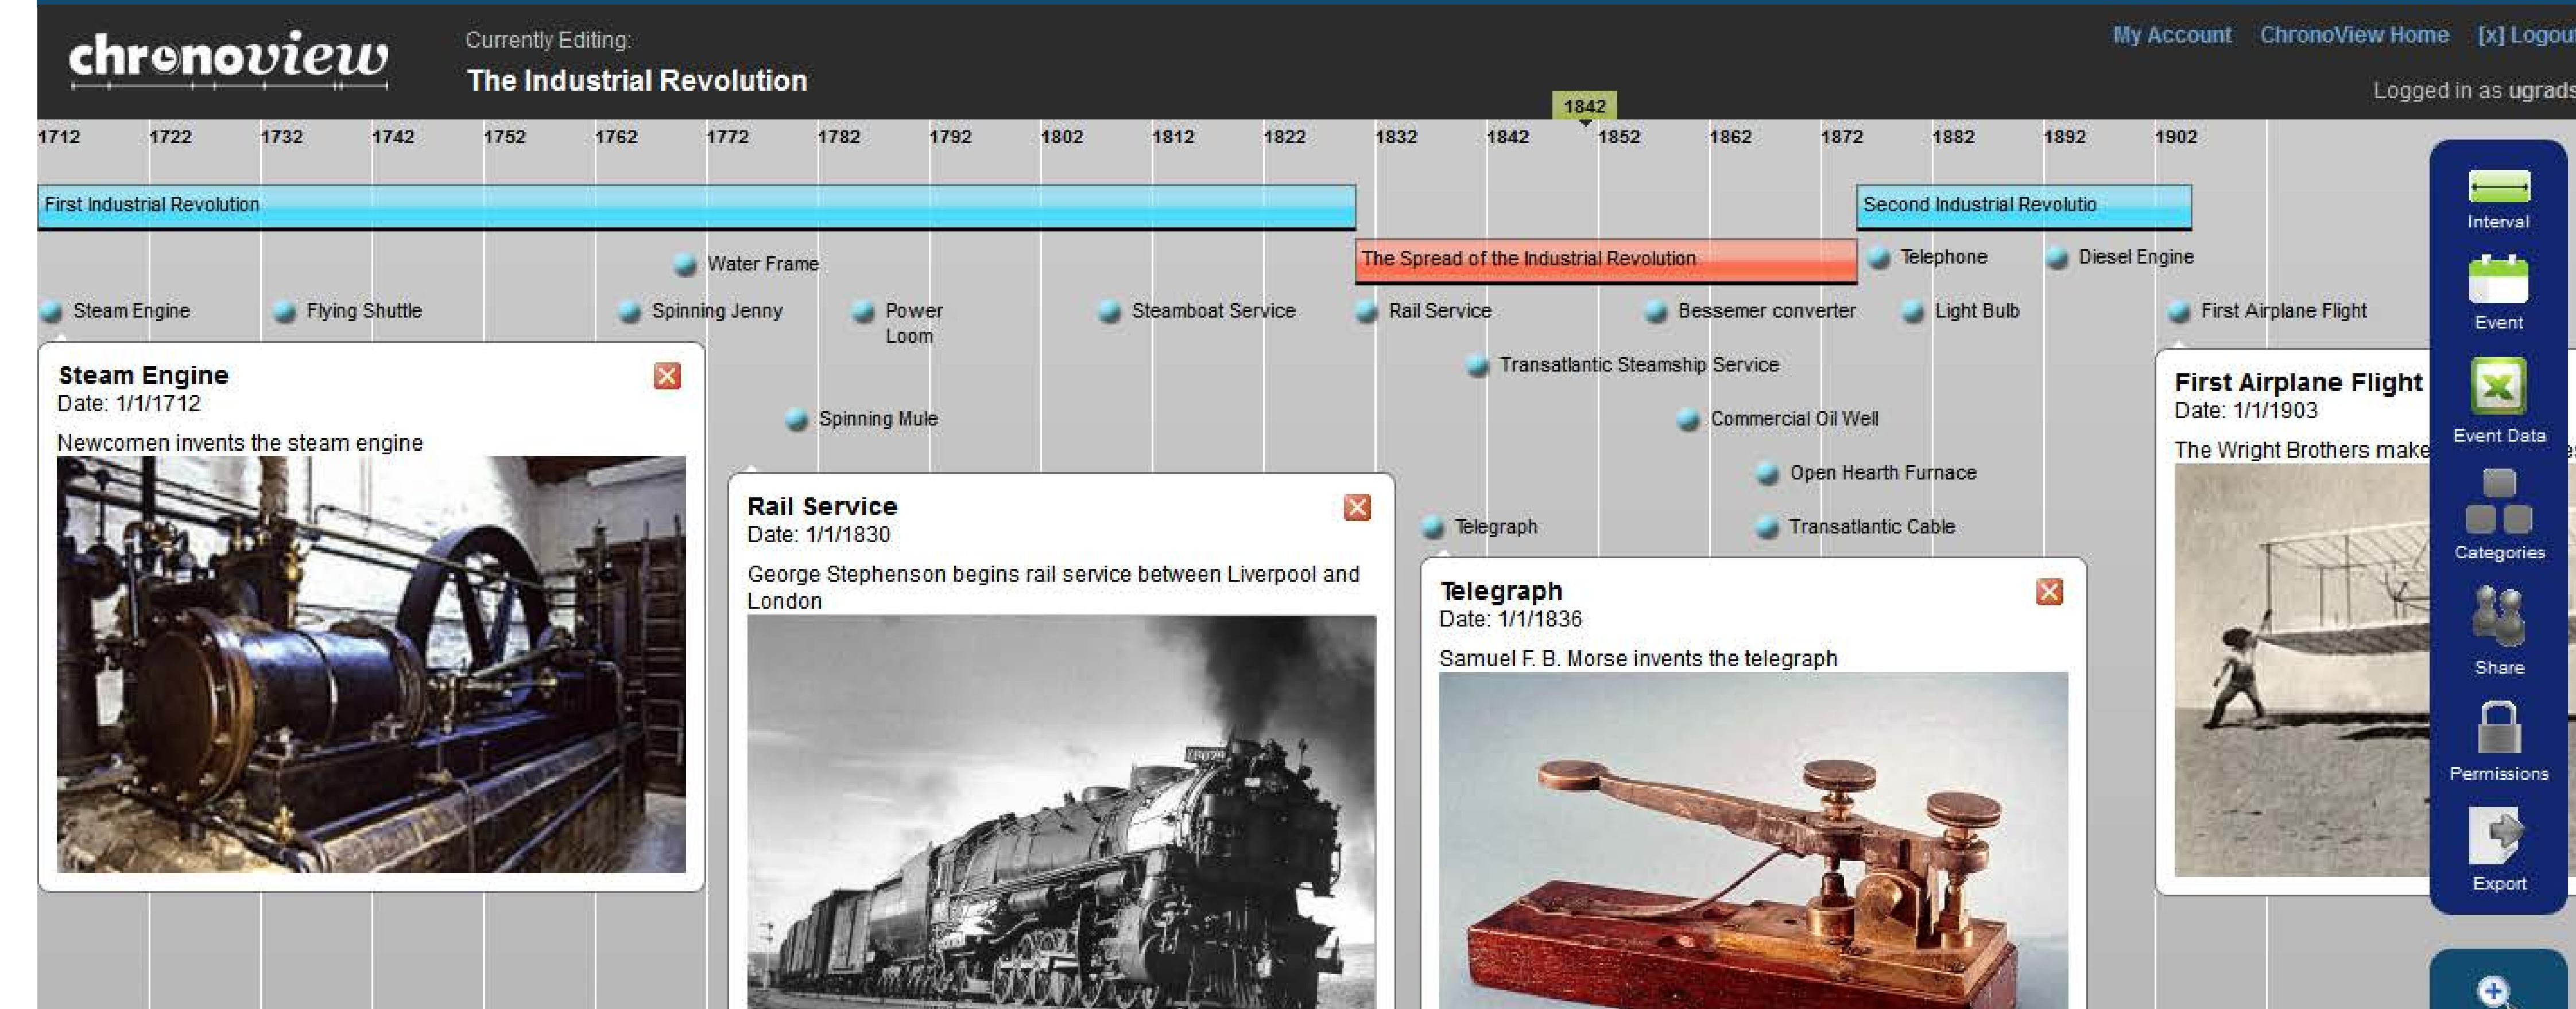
chronoview

Currently Editing:
The Industrial Revolution

My Account ChronoView Home [x] Logou

Logged in as ugrads

1842

1712 1722 1732 1742 1752 1762 1772 1782 1792 1802 1812 1822 1832 1842 1852 1862 1872 1882 1892 1902

First Industrial Revolution

Second Industrial Revolutio

The Spread of the Industrial Revolution

Water Frame

Telephone

Diesel Engine

Steam Engine

Flying Shuttle

Spinning Jenny

Power Loom

Steamboat Service

Rail Service

Bessemer converter

Light Bulb

First Airplane Flight

Transatlantic Steamship Service

Spinning Mule

Commercial Oil Well

Open Hearth Furnace

Telegraph

Transatlantic Cable

Steam Engine
Date: 1/1/1712
Newcomen invents the steam engine

Rail Service
Date: 1/1/1830
George Stephenson begins rail service between Liverpool and London

Telegraph
Date: 1/1/1836
Samuel F. B. Morse invents the telegraph

First Airplane Flight
Date: 1/1/1903
The Wright Brothers make

Interval
Event
Event Data
Categories
Share
Permissions
Export